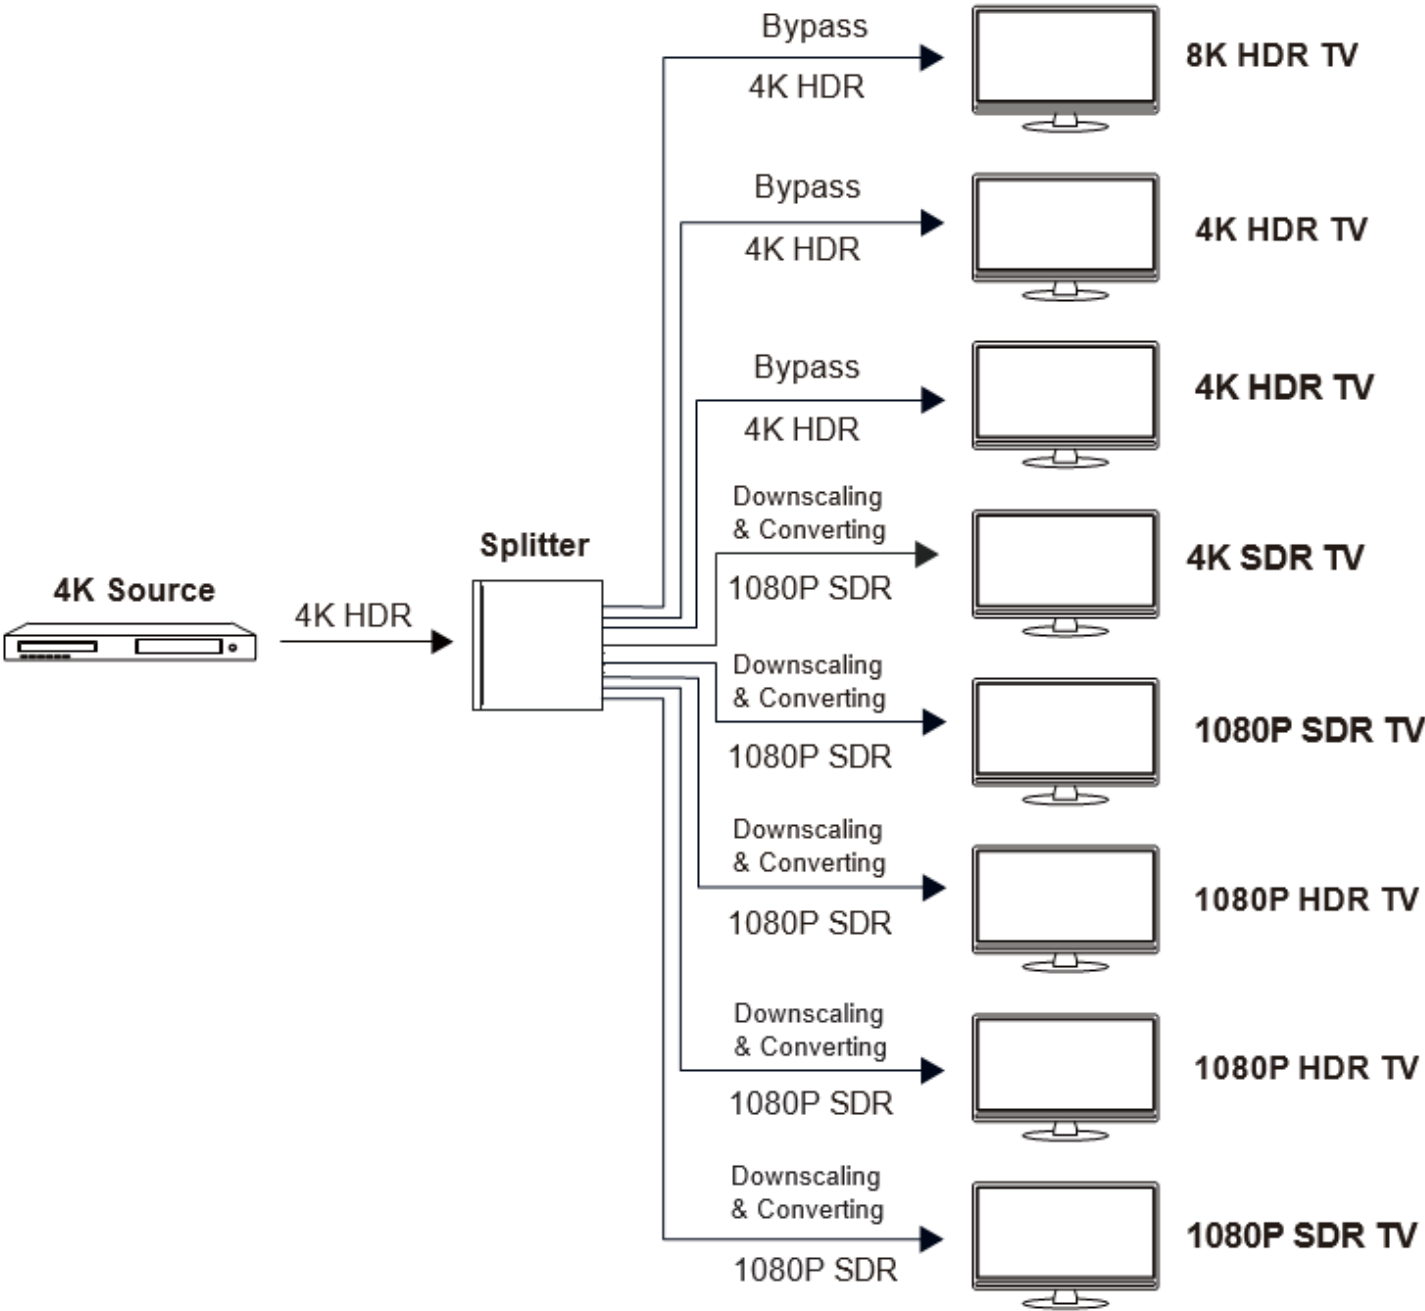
4K Source

4K HDR

Splitter

Bypass
4K HDR
8K HDR TV

Bypass
4K HDR
4K HDR TV

Bypass
4K HDR
4K HDR TV

Downscaling & Converting
1080P SDR
4K SDR TV

Downscaling & Converting
1080P SDR
1080P SDR TV

Downscaling & Converting
1080P SDR
1080P HDR TV

Downscaling & Converting
1080P SDR
1080P HDR TV

Downscaling & Converting
1080P SDR
1080P SDR TV